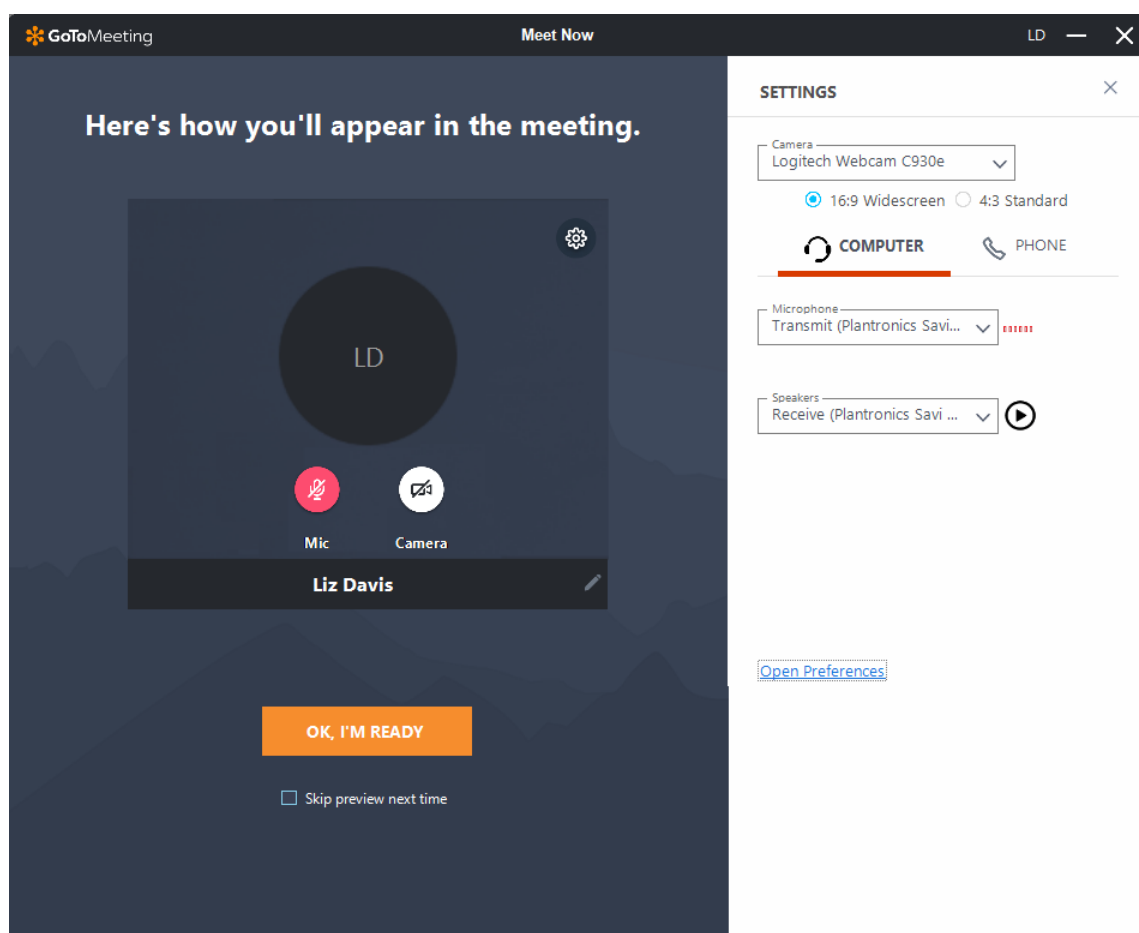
GoToMeeting

Meet Now

LD

Here's how you'll appear in the meeting.

LD

Mic

Camera

Liz Davis

OK, I'M READY

Skip preview next time

SETTINGS

Camera
Logitech Webcam C930e

16:9 Widescreen 4:3 Standard

COMPUTER PHONE

Microphone
Transmit (Plantronics Savi...

Speakers
Receive (Plantronics Savi ...

Open Preferences